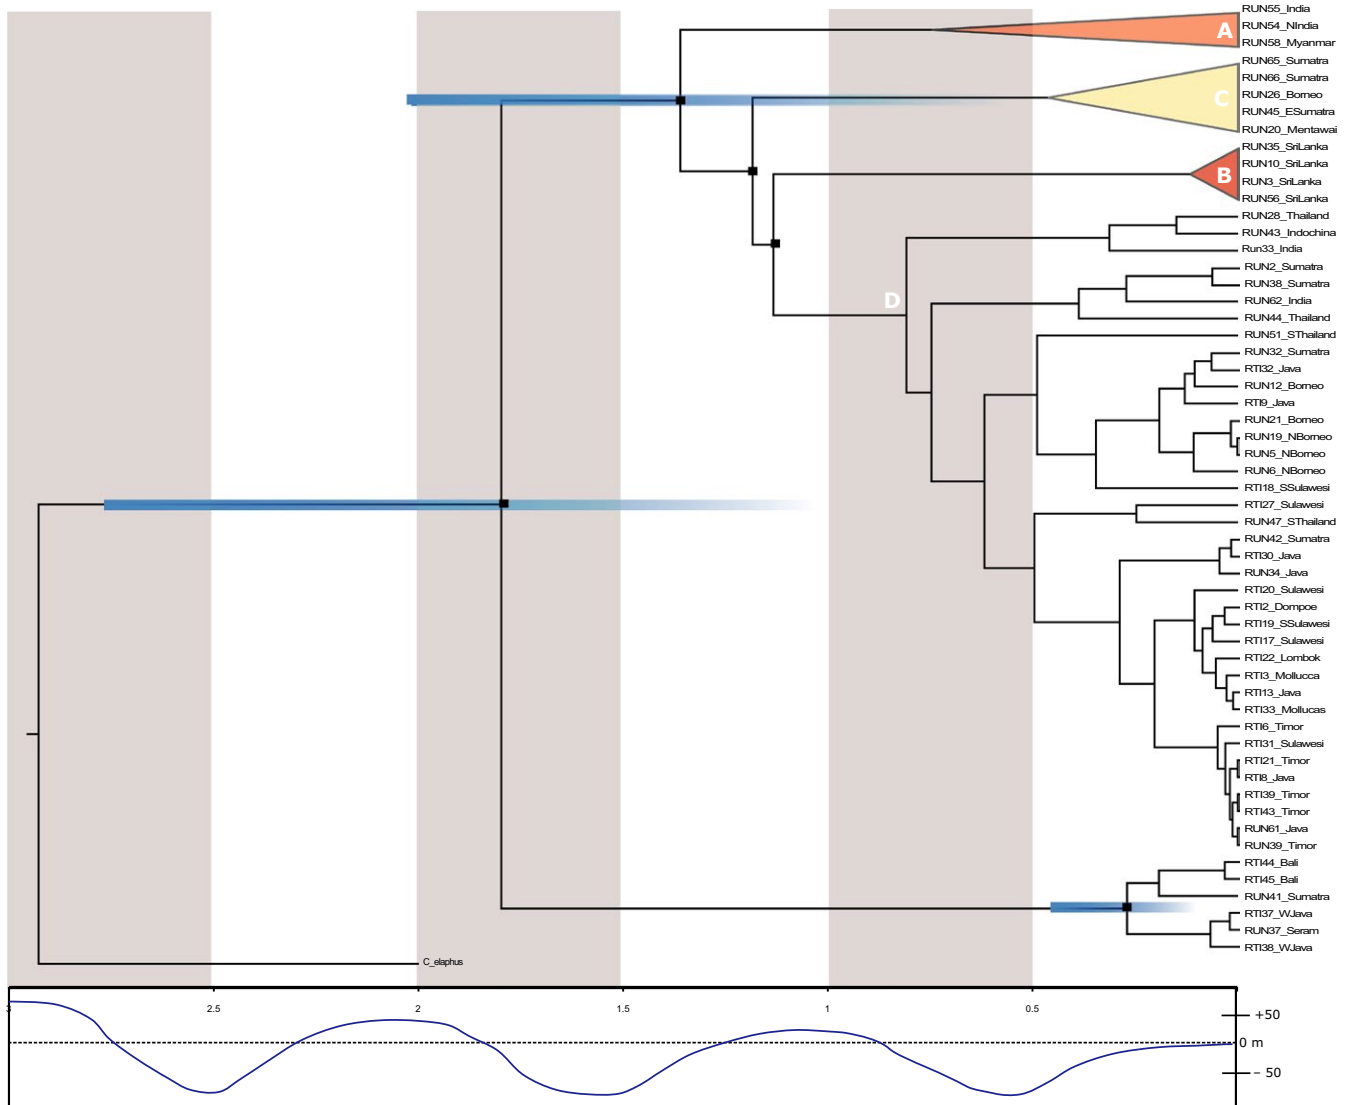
RUN55_India
RUN54_NIndia
RUN58_Myanmar
A
RUN65_Sumatra
RUN66_Sumatra
RUN26_Borneo
RUN45_ESumatra
RUN20_Mentawai
C
RUN35_SriLanka
RUN10_SriLanka
RUN3_SriLanka
RUN56_SriLanka
B
RUN28_Thailand
RUN43_Indochina
Run33_India
RUN2_Sumatra
RUN38_Sumatra
RUN62_India
RUN44_Thailand
D
RUN51_SThailand
RUN32_Sumatra
RTI32_Java
RUN12_Borneo
RTI9_Java
RUN21_Borneo
RUN19_NBorneo
RUN5_NBorneo
RUN6_NBorneo
RTI18_SSulawesi
RTI27_Sulawesi
RUN47_SThailand
RUN42_Sumatra
RTI30_Java
RUN34_Java
RTI20_Sulawesi
RTI2_Dompoe
RTI19_SSulawesi
RTI17_Sulawesi
RTI22_Lombok
RTI3_Mollucca
RTI13_Java
RTI33_Mollucas
RTI6_Timor
RTI31_Sulawesi
RTI21_Timor
RTI8_Java
RTI39_Timor
RTI43_Timor
RUN61_Java
RUN39_Timor
RTI44_Bali
RTI45_Bali
RUN41_Sumatra
RTI37_WJava
RUN37_Seram
RTI38_WJava
C_elaphus
3
2.5
2
1.5
1
0.5
+50
0 m
- 50